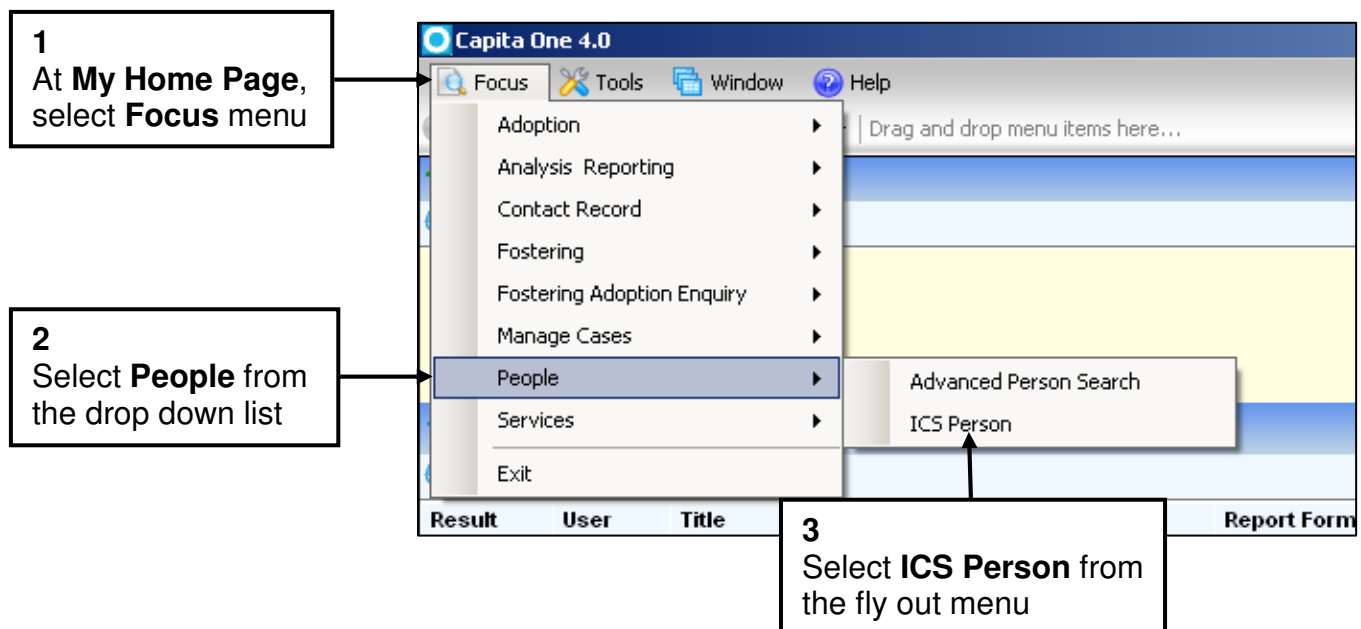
1
At **My Home Page**, select **Focus** menu

2
Select **People** from the drop down list

Capita One 4.0

Focus Tools Window Help

Drag and drop menu items here...

Adoption
Analysis Reporting
Contact Record
Fostering
Fostering Adoption Enquiry
Manage Cases
People
Services
Exit

Advanced Person Search
ICS Person

Result User Title Report Form

3
Select **ICS Person** from the fly out menu